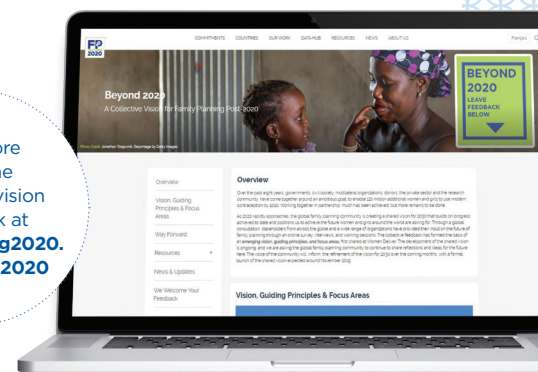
ore
he
vision
k at
g2020.
2020

FP 2020

COMMITMENTS COUNTRIES OUR WORK DATA HUB RESOURCES NEWS ABOUT US

Beyond 2020
A Collective Vision for Family Planning Post-2020

BEYOND 2020
LEAVE FEEDBACK BELOW

Overview

Vision, Guiding Principles & Focus Areas

Way Forward

Resources

News & Updates

We Welcome Your Feedback

Overview

Over the past eight years, governments, civil society, multilateral organizations, donors, the private sector and the research community have come together around an ambitious goal to enable 120 million additional women and girls to use modern contraception by 2020. Working together in partnership, much has been achieved but more remains to be done.

As 2020 rapidly approaches, the global family planning community is creating a shared vision for 2030 that builds on progress achieved to date and positions us to achieve the future women and girls around the world are asking for. Through a global consultation, stakeholders from across the globe and a wide range of organizations have provided their input on the future of family planning through an online survey, interviews, and working sessions. The collective feedback has formed the basis of an emerging vision, guiding principles, and focus areas, first shared at Women Deliver. The development of the shared vision is ongoing, and we are asking the global family planning community to continue to share reflections and ideas for the future here. The voice of the community will inform the refinement of the vision for 2030 over the coming months, with a formal launch of the shared vision expected around November 2019.

Vision, Guiding Principles & Focus Areas